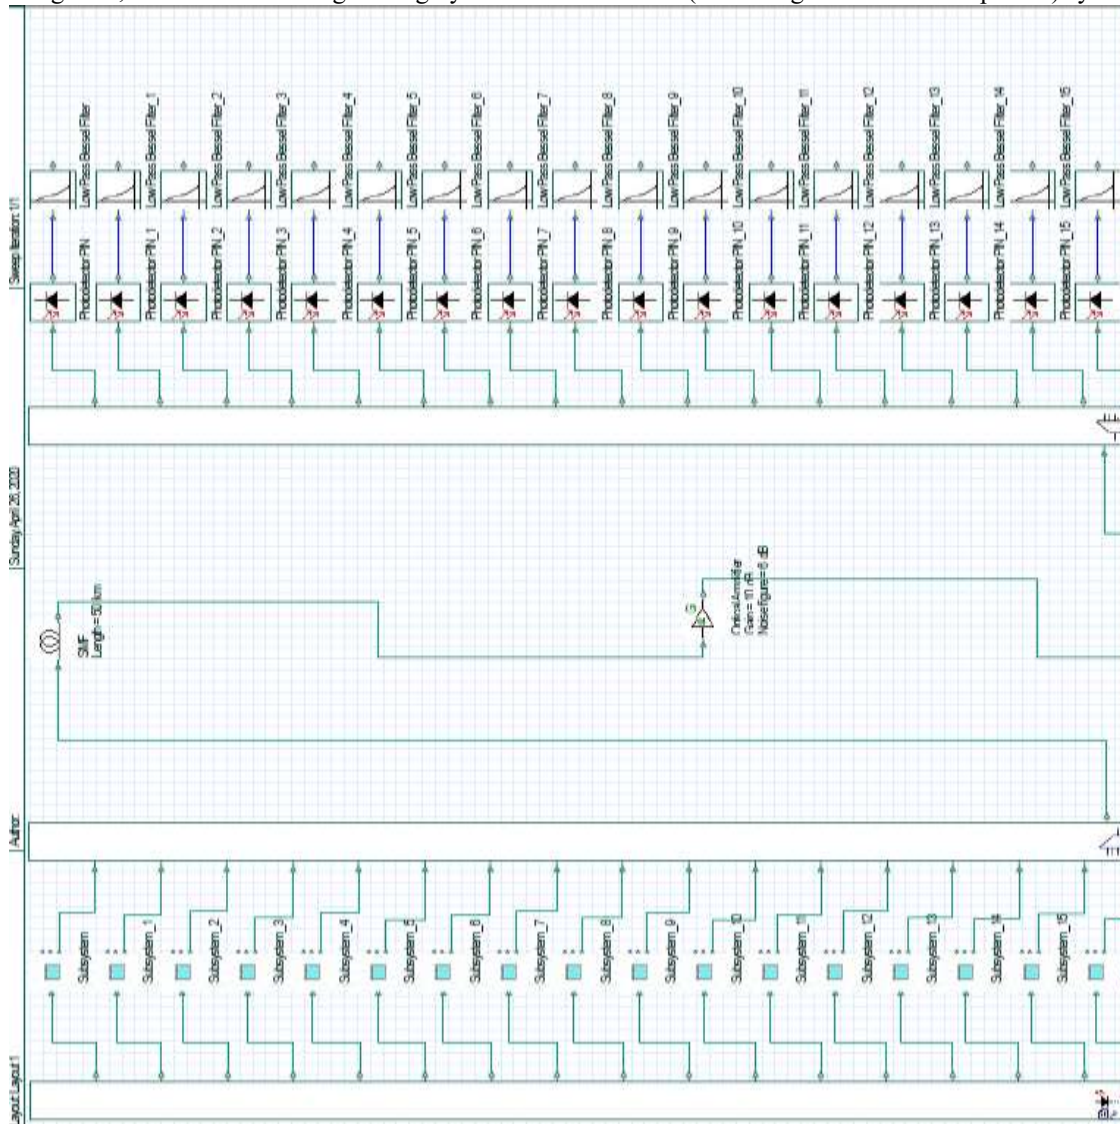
Sweep Iteration: 1/1

Low Pass Bessel Filter
Low Pass Bessel Filter_1
Low Pass Bessel Filter_2
Low Pass Bessel Filter_3
Low Pass Bessel Filter_4
Low Pass Bessel Filter_5
Low Pass Bessel Filter_6
Low Pass Bessel Filter_7
Low Pass Bessel Filter_8
Low Pass Bessel Filter_9
Low Pass Bessel Filter_10
Low Pass Bessel Filter_11
Low Pass Bessel Filter_12
Low Pass Bessel Filter_13
Low Pass Bessel Filter_14
Low Pass Bessel Filter_15

Photodetector PIN
Photodetector PIN_1
Photodetector PIN_2
Photodetector PIN_3
Photodetector PIN_4
Photodetector PIN_5
Photodetector PIN_6
Photodetector PIN_7
Photodetector PIN_8
Photodetector PIN_9
Photodetector PIN_10
Photodetector PIN_11
Photodetector PIN_12
Photodetector PIN_13
Photodetector PIN_14
Photodetector PIN_15

Sunday, April 26, 2020

SMF
Length = 50 km

Optical Amplifier
Gain = 11 dB
Noise figure = 6 dB

Author:

Subsystem
Subsystem_1
Subsystem_2
Subsystem_3
Subsystem_4
Subsystem_5
Subsystem_6
Subsystem_7
Subsystem_8
Subsystem_9
Subsystem_10
Subsystem_11
Subsystem_12
Subsystem_13
Subsystem_14
Subsystem_15

Layout: Layout 1